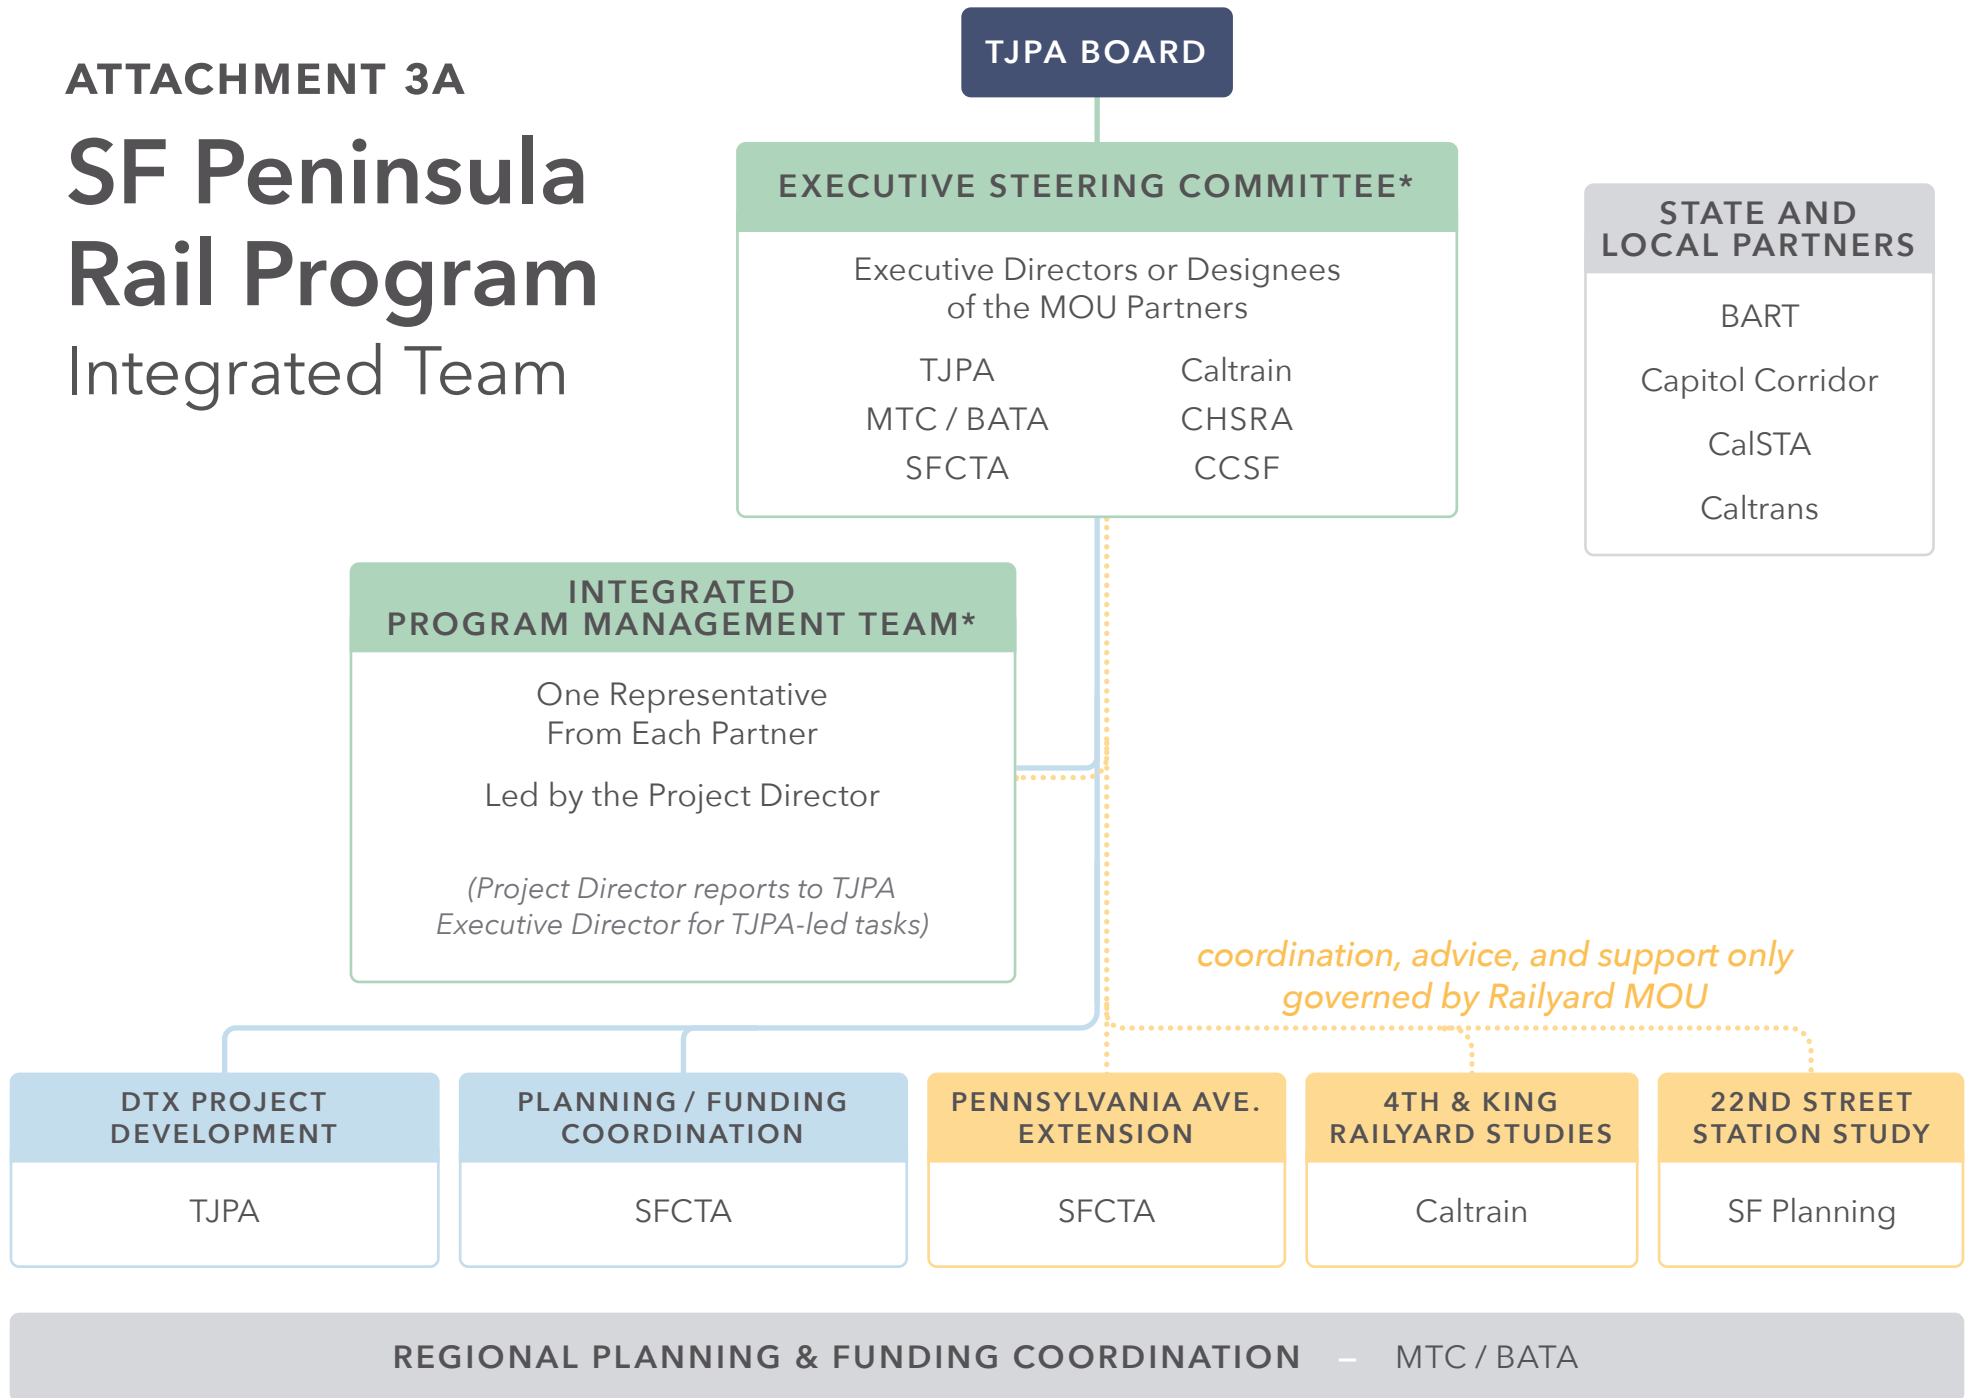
ATTACHMENT 3A

SF Peninsula Rail Program

Integrated Team

TJPA BOARD

EXECUTIVE STEERING COMMITTEE*

Executive Directors or Designees of the MOU Partners

TJPA
MTC / BATA
SFCTA

Caltrain
CHSRA
CCSF

STATE AND LOCAL PARTNERS

BART

Capitol Corridor

CalSTA

Caltrans

INTEGRATED PROGRAM MANAGEMENT TEAM*

One Representative From Each Partner

Led by the Project Director

(Project Director reports to TJPA Executive Director for TJPA-led tasks)

coordination, advice, and support only governed by Railyard MOU

DTX PROJECT DEVELOPMENT

TJPA

PLANNING / FUNDING COORDINATION

SFCTA

PENNSYLVANIA AVE. EXTENSION

SFCTA

4TH & KING RAILYARD STUDIES

Caltrain

22ND STREET STATION STUDY

SF Planning

REGIONAL PLANNING & FUNDING COORDINATION – MTC / BATA